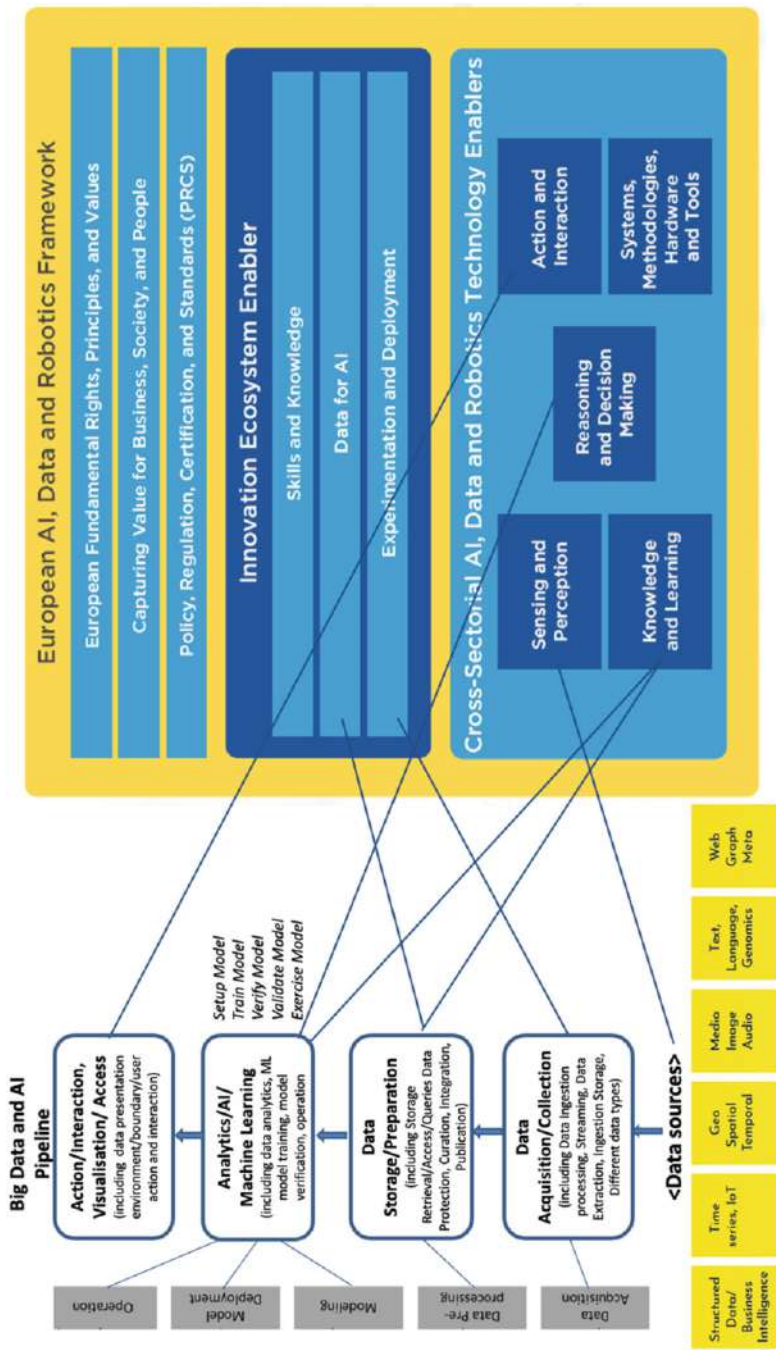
European AI, Data and Robotics Framework

European Fundamental Rights, Principles, and Values

Capturing Value for Business, Society, and People

Policy, Regulation, Certification, and Standards (PRCS)

Innovation Ecosystem Enabler

Skills and Knowledge

Data for AI

Experimentation and Deployment

Cross-Sectorial AI, Data and Robotics Technology Enablers

Action and Interaction

Systems, Methodologies, Hardware and Tools

Reasoning and Decision Making

Sensing and Perception

Knowledge and Learning

Big Data and AI Pipeline

Action/Interaction, Visualisation/ Access (including data presentation environment/boundary/user action and interaction)

Analytics/AI/ Machine Learning (including data analytics, ML model training, model verification, operation)

Setup Model
Train Model
Verify Model
Validate Model
Exercise Model

Data Storage/Preparation (including Storage Retrieval/Access/Queries Data Protection, Curation, Integration, Publication)

Data Acquisition/Collection (including Data Ingestion processing, Streaming, Data Extraction, Ingestion Storage, Different data types)

<Data sources>

Operation

Model Deployment

Modeling

Data Pre-processing

Data Acquisition

Structured Data/ Business Intelligence

Time series, IoT

Geo Spatial Temporal

Media Image Audio

Text, Language, Genomics

Web Graph Meta